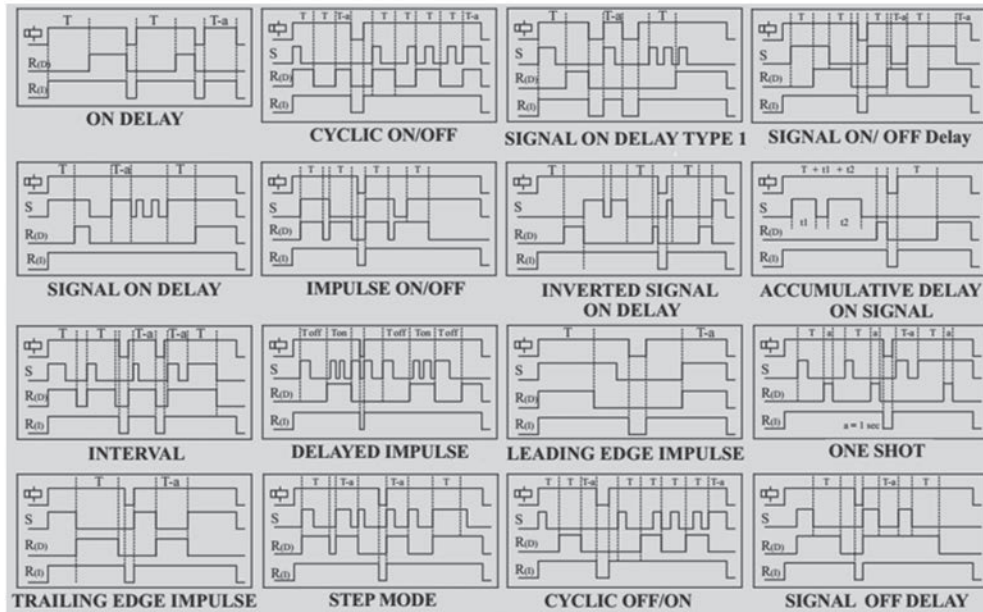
T T T-a
S
R(D)
R(I)
ON DELAY

T T T-a T T T T T-a
S
R(D)
R(I)
CYCLIC ON/OFF

T T-a T
S
R(D)
R(I)
SIGNAL ON DELAY TYPE 1

T T T T-a T T-a
S
R(D)
R(I)
SIGNAL ON/ OFF Delay

T T-a T
S
R(D)
R(I)
SIGNAL ON DELAY

T T T T T
S
R(D)
R(I)
IMPULSE ON/OFF

T T-a T
S
R(D)
R(I)
INVERTED SIGNAL ON DELAY

T + t1 + t2 T
S t1 t2
R(D)
R(I)
ACCUMULATIVE DELAY ON SIGNAL

T T T-a T-a T
S
R(D)
R(I)
INTERVAL

Toff Ton Toff Ton Toff
S
R(D)
R(I)
DELAYED IMPULSE

T T-a
S
R(D)
R(I)
LEADING EDGE IMPULSE

T a T a T-a T a
S
R(D)
R(I)
a = 1 sec
ONE SHOT

T T-a
S
R(D)
R(I)
TRAILING EDGE IMPULSE

T T-a T-a T
S
R(D)
R(I)
STEP MODE

T T T-a T T T T T-a
S
R(D)
R(I)
CYCLIC OFF/ON

T T-a T
S
R(D)
R(I)
SIGNAL OFF DELAY